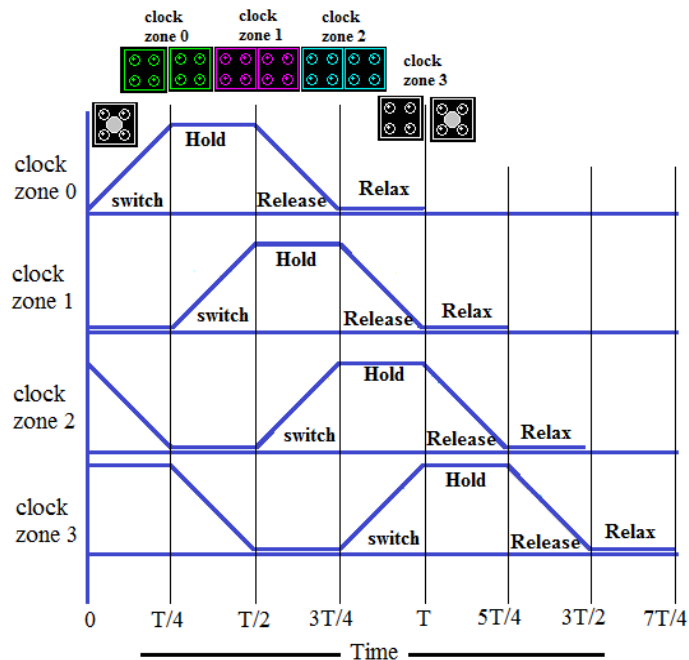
clock zone 0
clock zone 1
clock zone 2
clock zone 3

clock zone 0
switch
Hold
Release
Relax

clock zone 1
switch
Hold
Release
Relax

clock zone 2
switch
Hold
Release
Relax

clock zone 3
switch
Hold
Release
Relax

0
T/4
T/2
3T/4
T
5T/4
3T/2
7T/4

Time